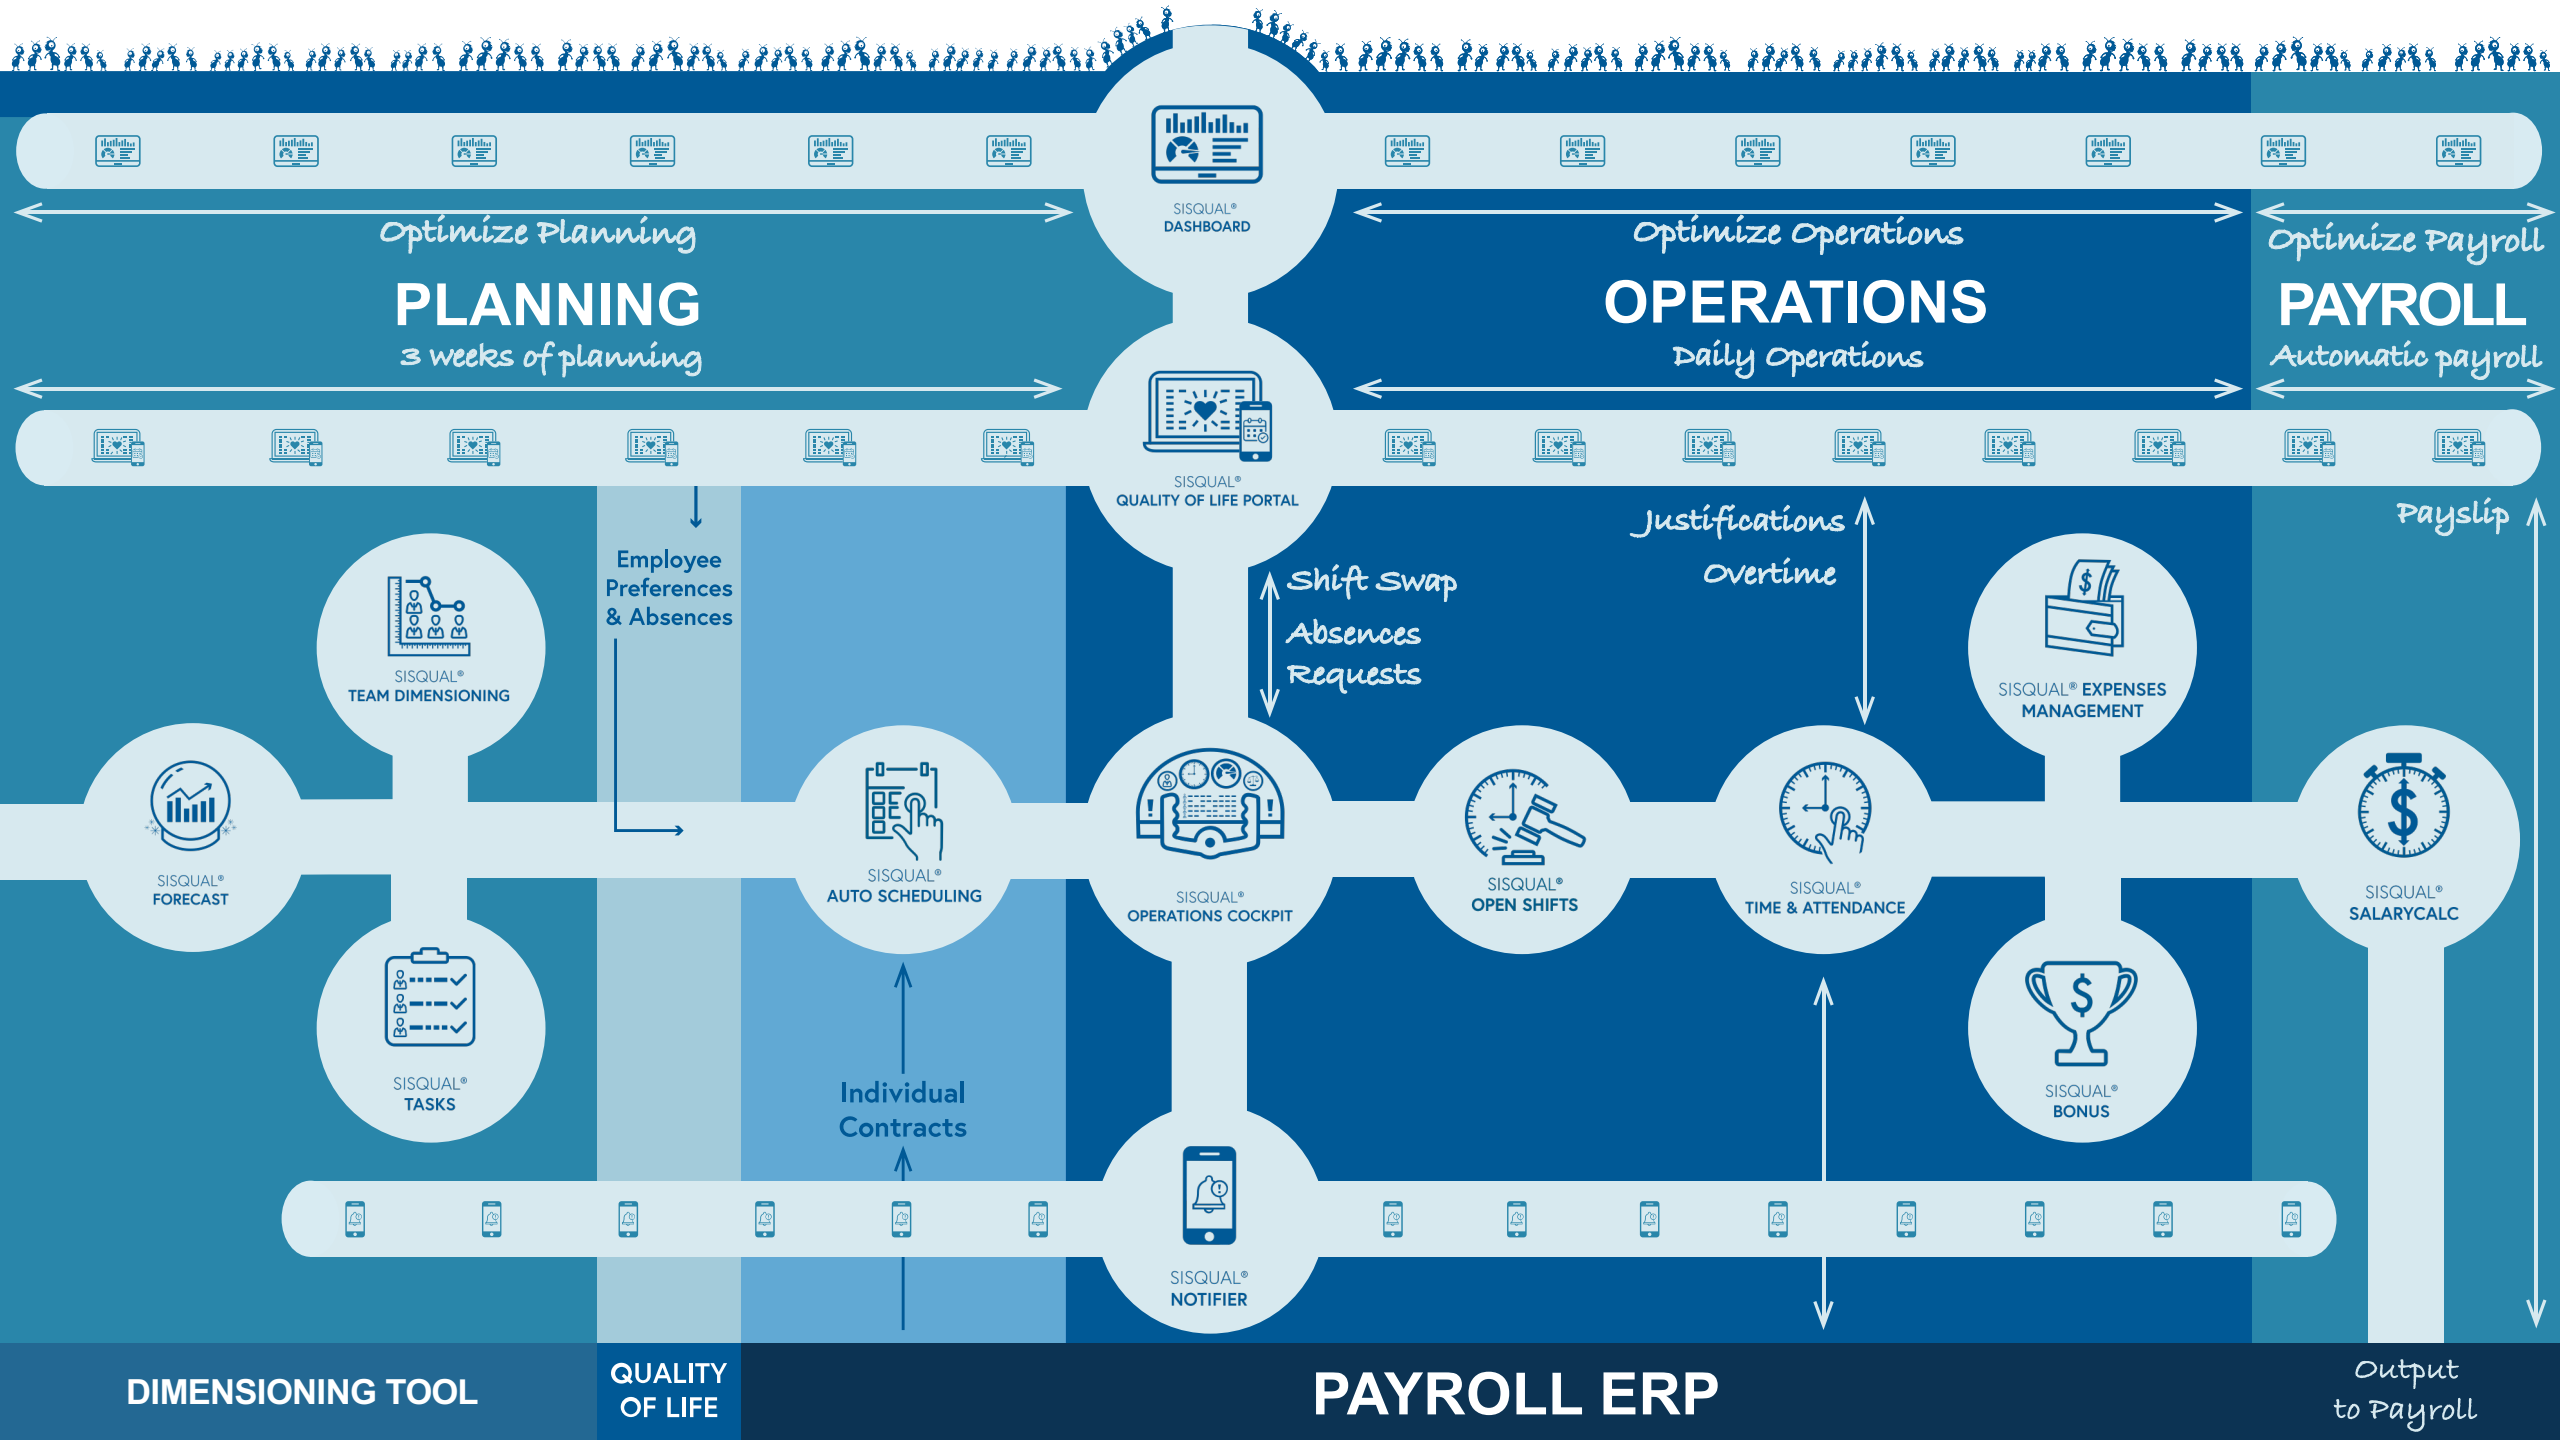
SISQUAL® DASHBOARD

Optimize Planning
PLANNING
3 weeks of planning

Optimize Operations
OPERATIONS
Daily Operations

Optimize Payroll
PAYROLL
Automatic payroll

SISQUAL® QUALITY OF LIFE PORTAL

Employee Preferences & Absences

Shift Swap
Absences
Requests

Justifications
Overtime

Payslip

SISQUAL® TEAM DIMENSIONING

SISQUAL® EXPENSES MANAGEMENT

SISQUAL® FORECAST

SISQUAL® AUTO SCHEDULING

SISQUAL® OPERATIONS COCKPIT

SISQUAL® OPEN SHIFTS

SISQUAL® TIME & ATTENDANCE

SISQUAL® SALARYCALC

SISQUAL® TASKS

Individual Contracts

SISQUAL® BONUS

SISQUAL® NOTIFIER

DIMENSIONING TOOL

QUALITY OF LIFE

PAYROLL ERP

Output to Payroll